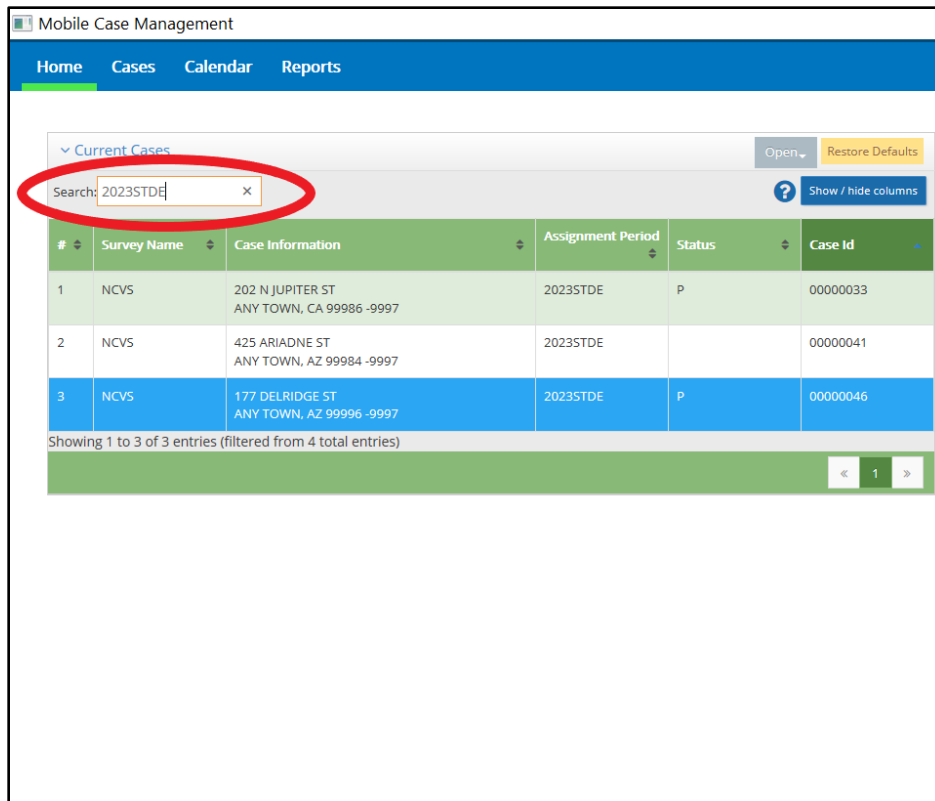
Mobile Case Management

Home Cases Calendar Reports

Current Cases

Open Restore Defaults

Search: 2023STDE ×

? Show / hide columns

| # | Survey Name | Case Information | Assignment Period | Status | Case Id |
|---|---|---|---|---|---|
| 1 | NCVS | 202 N JUPITER ST ANY TOWN, CA 99986 -9997 | 2023STDE | P | 00000033 |
| 2 | NCVS | 425 ARIADNE ST ANY TOWN, AZ 99984 -9997 | 2023STDE | | 00000041 |
| 3 | NCVS | 177 DELRIDGE ST ANY TOWN, AZ 99996 -9997 | 2023STDE | P | 00000046 |

Showing 1 to 3 of 3 entries (filtered from 4 total entries)

« 1 »